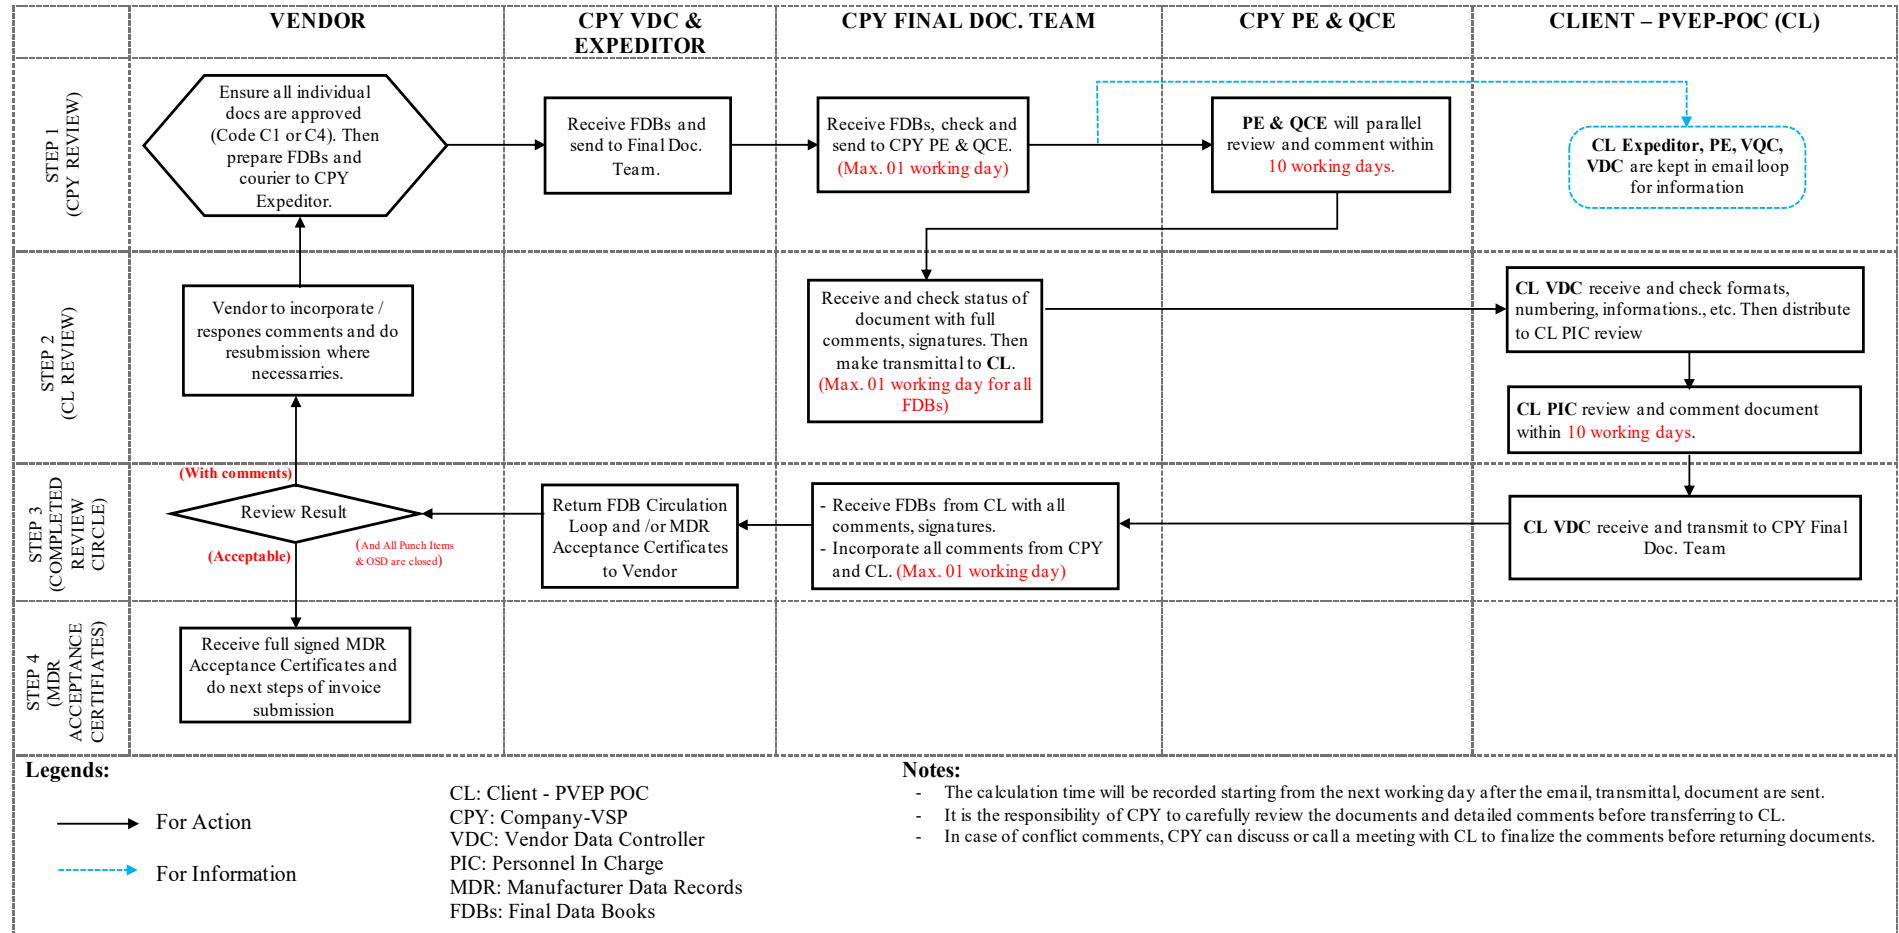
| | VENDOR | CPY VDC & EXPEDITOR | CPY FINAL DOC. TEAM | CPY PE & QCE | CLIENT – PVEP-POC (CL) |
|---|---|---|---|---|---|
| STEP 1 (CPY REVIEW) | Ensure all individual docs are approved (Code C1 or C4). Then prepare FDBs and courier to CPY Expeditor. | Receive FDBs and send to Final Doc. Team. | Receive FDBs, check and send to CPY PE & QCE. (Max. 01 working day) | PE & QCE will parallel review and comment within 10 working days. | CL Expeditor, PE, VQC, VDC are kept in email loop for information |
| STEP 2 (CL REVIEW) | Vendor to incorporate / respones comments and do resubmission where necessarries. | | Receive and check status of document with full comments, signatures. Then make transmittal to CL. (Max. 01 working day for all FDBs) | | CL VDC receive and check formats, numbering, informations., etc. Then distribute to CL PIC review<br>CL PIC review and comment document within 10 working days. |
| STEP 3 (COMPLETED REVIEW CIRCLE) | (With comments)<br>Review Result<br>(Acceptable)<br>(And All Punch Items & OSD are closed) | Return FDB Circulation Loop and /or MDR Acceptance Certificates to Vendor | - Receive FDBs from CL with all comments, signatures.<br>- Incorporate all comments from CPY and CL. (Max. 01 working day) | | CL VDC receive and transmit to CPY Final Doc. Team |
| STEP 4 (MDR ACCEPTANCE CERTIFIATES) | Receive full signed MDR Acceptance Certificates and do next steps of invoice submission | | | | |

Legends:

For Action

For Information

CL: Client - PVEP POC
CPY: Company-VSP
VDC: Vendor Data Controller
PIC: Personnel In Charge
MDR: Manufacturer Data Records
FDBs: Final Data Books

Notes:
- The calculation time will be recorded starting from the next working day after the email, transmittal, document are sent.
- It is the responsibility of CPY to carefully review the documents and detailed comments before transfering to CL.
- In case of conflict comments, CPY can discuss or call a meeting with CL to finalize the comments before returning documents.